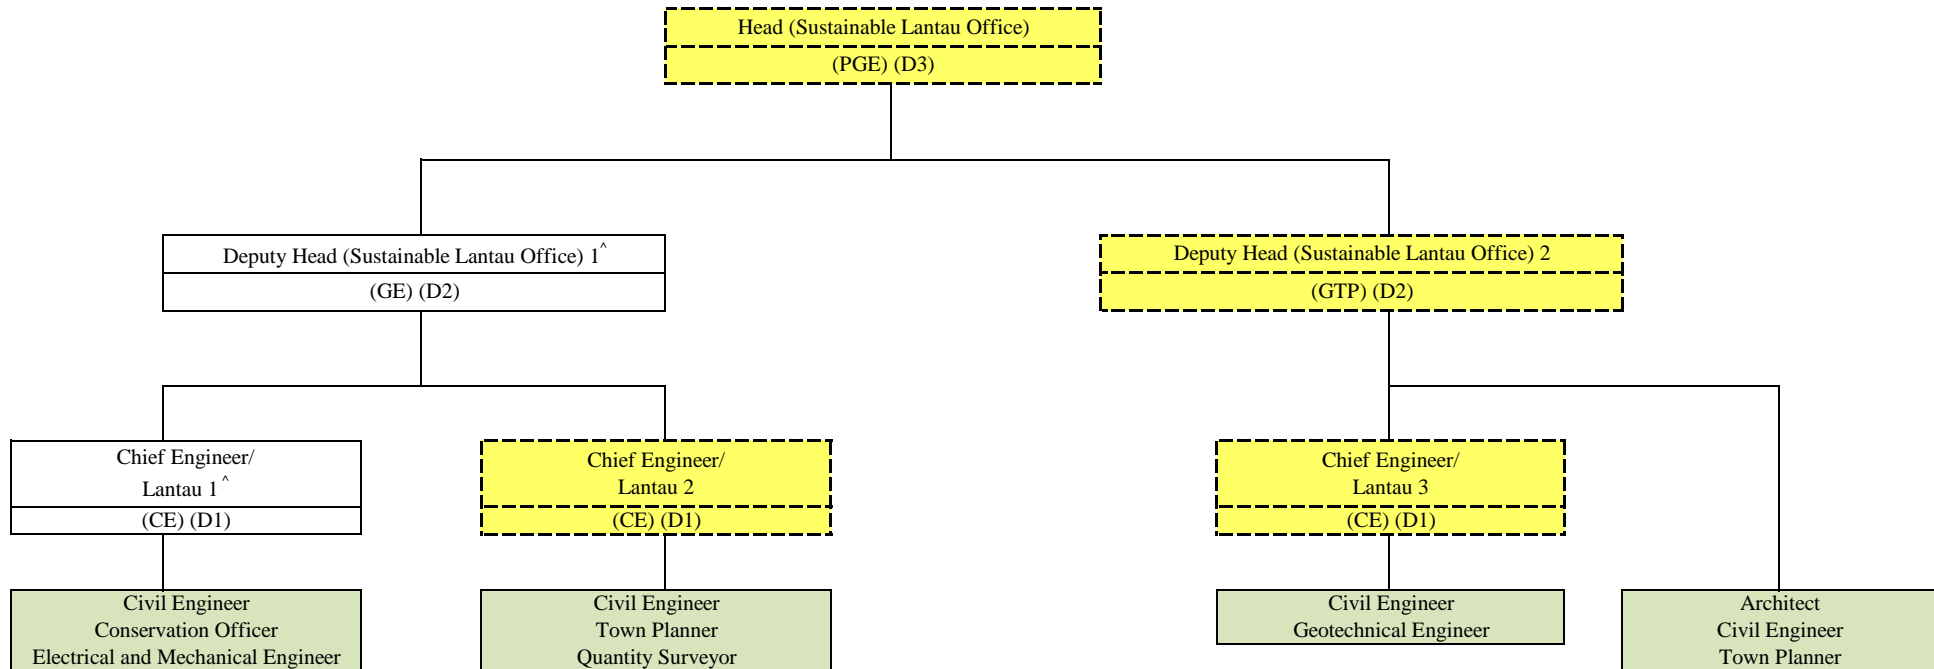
Head (Sustainable Lantau Office)
(PGE) (D3)

Deputy Head (Sustainable Lantau Office) 1^
(GE) (D2)

Deputy Head (Sustainable Lantau Office) 2
(GTP) (D2)

Chief Engineer/
Lantau 1^
(CE) (D1)

Chief Engineer/
Lantau 2
(CE) (D1)

Chief Engineer/
Lantau 3
(CE) (D1)

Civil Engineer
Conservation Officer
Electrical and Mechanical Engineer

Civil Engineer
Town Planner
Quantity Surveyor

Civil Engineer
Geotechnical Engineer

Architect
Civil Engineer
Town Planner